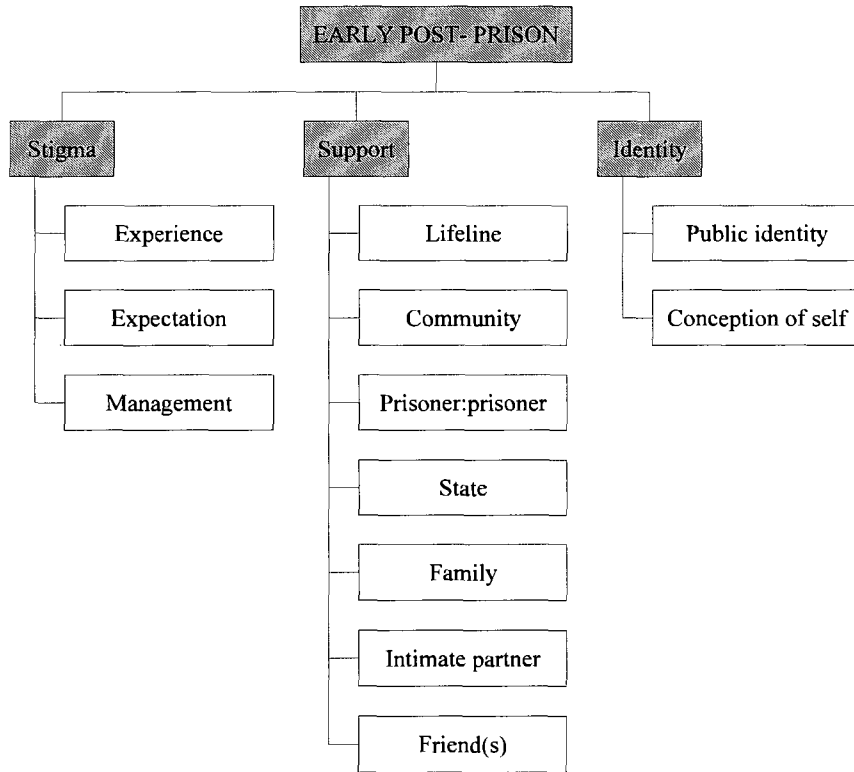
EARLY POST- PRISON

Stigma

Experience

Expectation

Management

Support

Lifeline

Community

Prisoner:prisoner

State

Family

Intimate partner

Friend(s)

Identity

Public identity

Conception of self